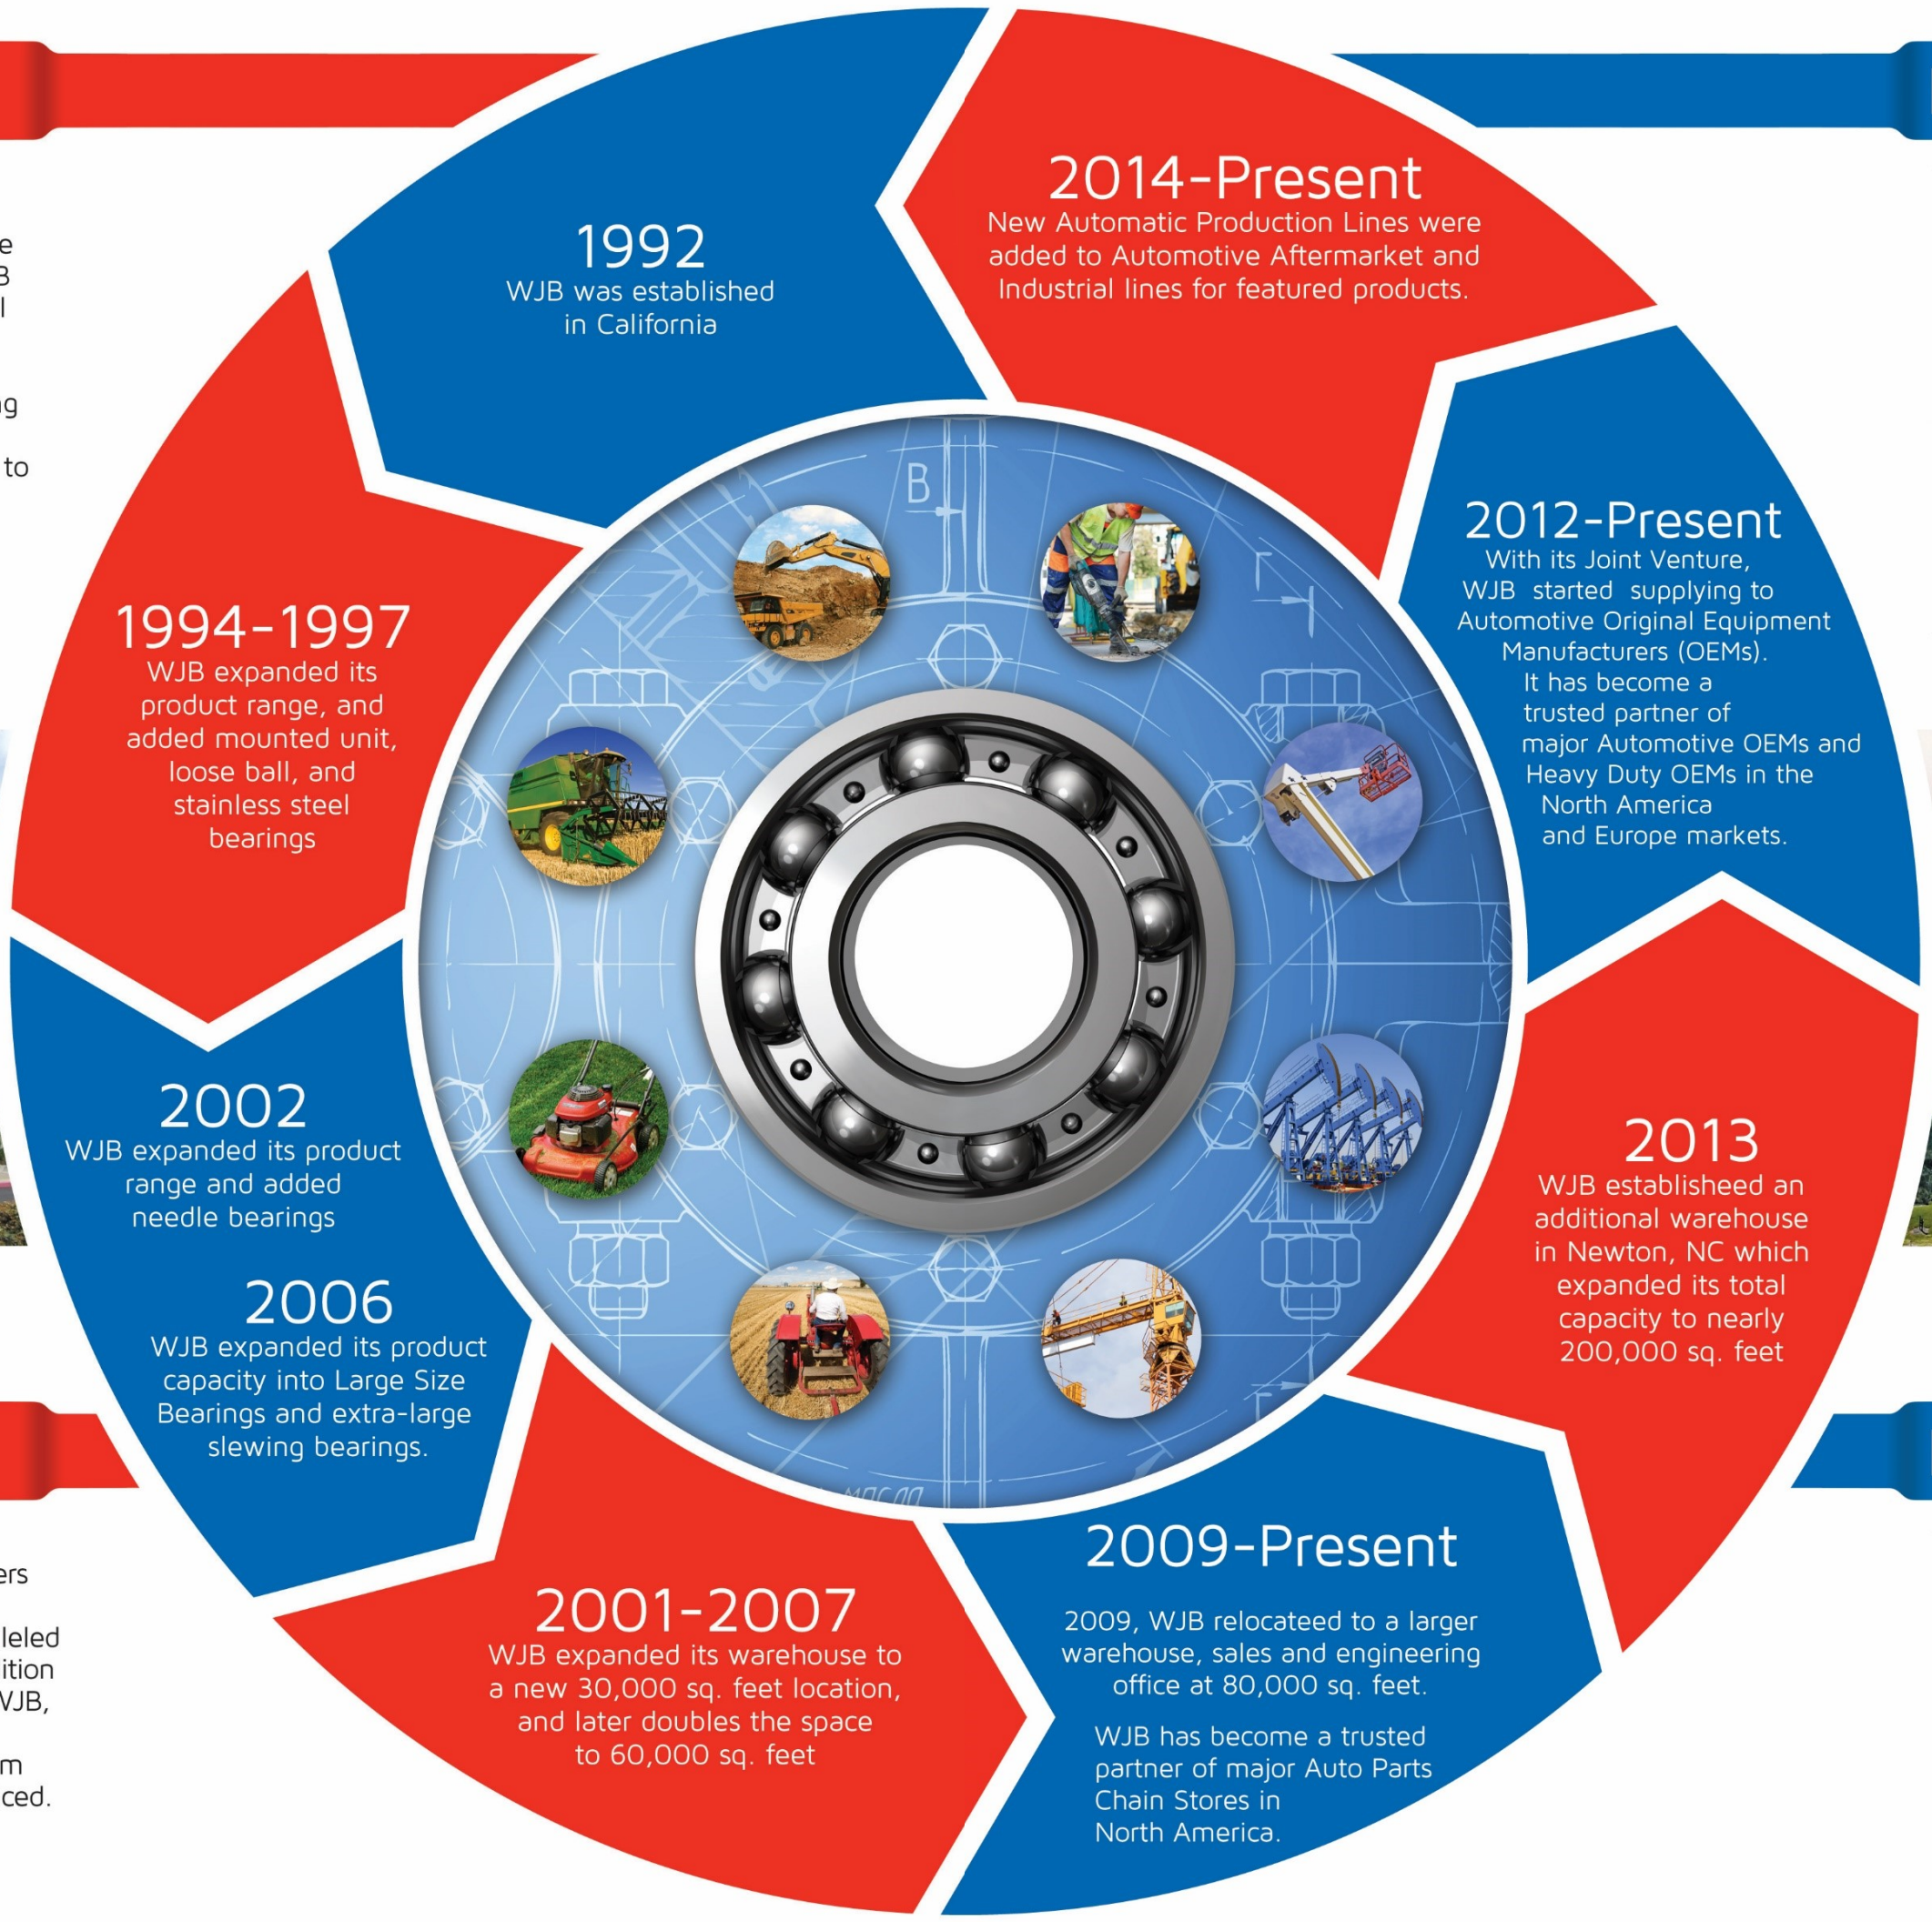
1992
WJB was established in California

2014-Present
New Automatic Production Lines were added to Automotive Aftermarket and Industrial lines for featured products.

2012-Present
With its Joint Venture, WJB started supplying to Automotive Original Equipment Manufacturers (OEMs). It has become a trusted partner of major Automotive OEMs and Heavy Duty OEMs in the North America and Europe markets.

2013
WJB establisheed an additional warehouse in Newton, NC which expanded its total capacity to nearly 200,000 sq. feet

2009-Present
2009, WJB relocateed to a larger warehouse, sales and engineering office at 80,000 sq. feet.

WJB has become a trusted partner of major Auto Parts Chain Stores in North America.

2001-2007
WJB expanded its warehouse to a new 30,000 sq. feet location, and later doubles the space to 60,000 sq. feet

2006
WJB expanded its product capacity into Large Size Bearings and extra-large slewing bearings.

2002
WJB expanded its product range and added needle bearings

1994-1997
WJB expanded its product range, and added mounted unit, loose ball, and stainless steel bearings

B

e
B
l
g
to
ers
leled
ition
VJB,
m
ced.